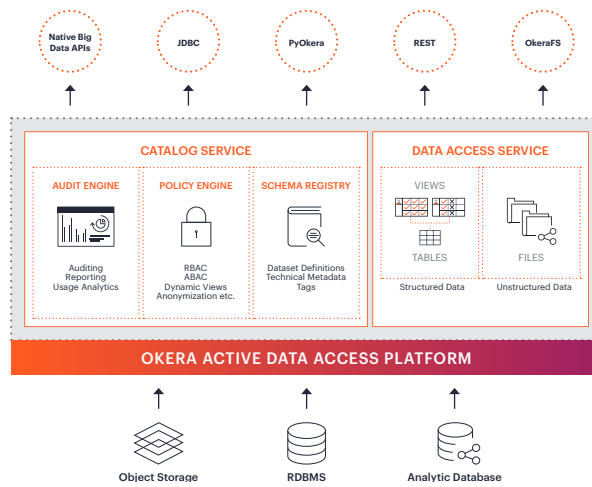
Native Big Data APIs

JDBC

PyOkera

REST

OkeraFS

CATALOG SERVICE

AUDIT ENGINE

Auditing
Reporting
Usage Analytics

POLICY ENGINE

RBAC
ABAC
Dynamic Views
Anonymization etc.

SCHEMA REGISTRY

Dataset Definitions
Technical Metadata
Tags

DATA ACCESS SERVICE

VIEWS

TABLES

Structured Data

FILES

Unstructured Data

OKERA ACTIVE DATA ACCESS PLATFORM

Object Storage

RDBMS

Analytic Database